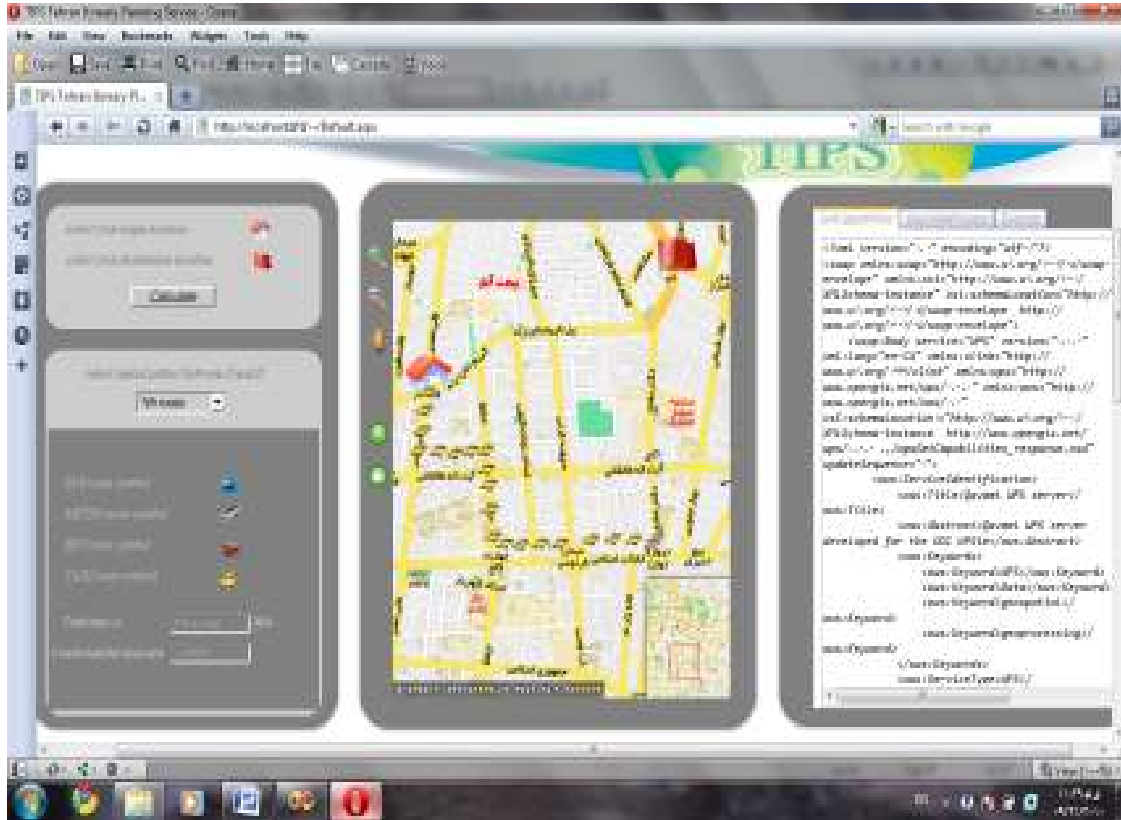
TIPS Tehran Itinerary Planning Service - Opera

File Edit View Bookmarks Widgets Tools Help

TIPS Tehran Itinerary Pl...

Search with Google

TIPS

Calculate

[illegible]

<?xml version="1.0" encoding="utf-8"?>
<soap:Envelope xmlns:soap="http://www.w3.org/2003/05/soap-envelope" xmlns:xsi="http://www.w3.org/2001/XMLSchema-instance" xsi:schemaLocation="http://www.w3.org/2003/05/soap-envelope http://www.w3.org/2003/05/soap-envelope">
<soap:Body service="WPS" version="1.0.0" xml:lang="en-CA" xmlns:xlink="http://www.w3.org/1999/xlink" xmlns:wps="http://www.opengis.net/wps/1.0.0" xmlns:ows="http://www.opengis.net/ows/1.1" xsi:schemaLocation="http://www.w3.org/2001/XMLSchema-instance http://www.opengis.net/wps/1.0.0 ../wpsGetCapabilities_response.xsd" updateSequence="1">
<ows:ServiceIdentification>
<ows:Title>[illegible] WPS server</ows:Title>
<ows:Abstract>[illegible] WPS server developed for the OGC WPS</ows:Abstract>
<ows:Keywords>
<ows:Keyword>WPS</ows:Keyword>
<ows:Keyword>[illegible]</ows:Keyword>
<ows:Keyword>geospatial</ows:Keyword>
<ows:Keyword>geoprocessing</ows:Keyword>
</ows:Keywords>
<ows:ServiceType>WPS</